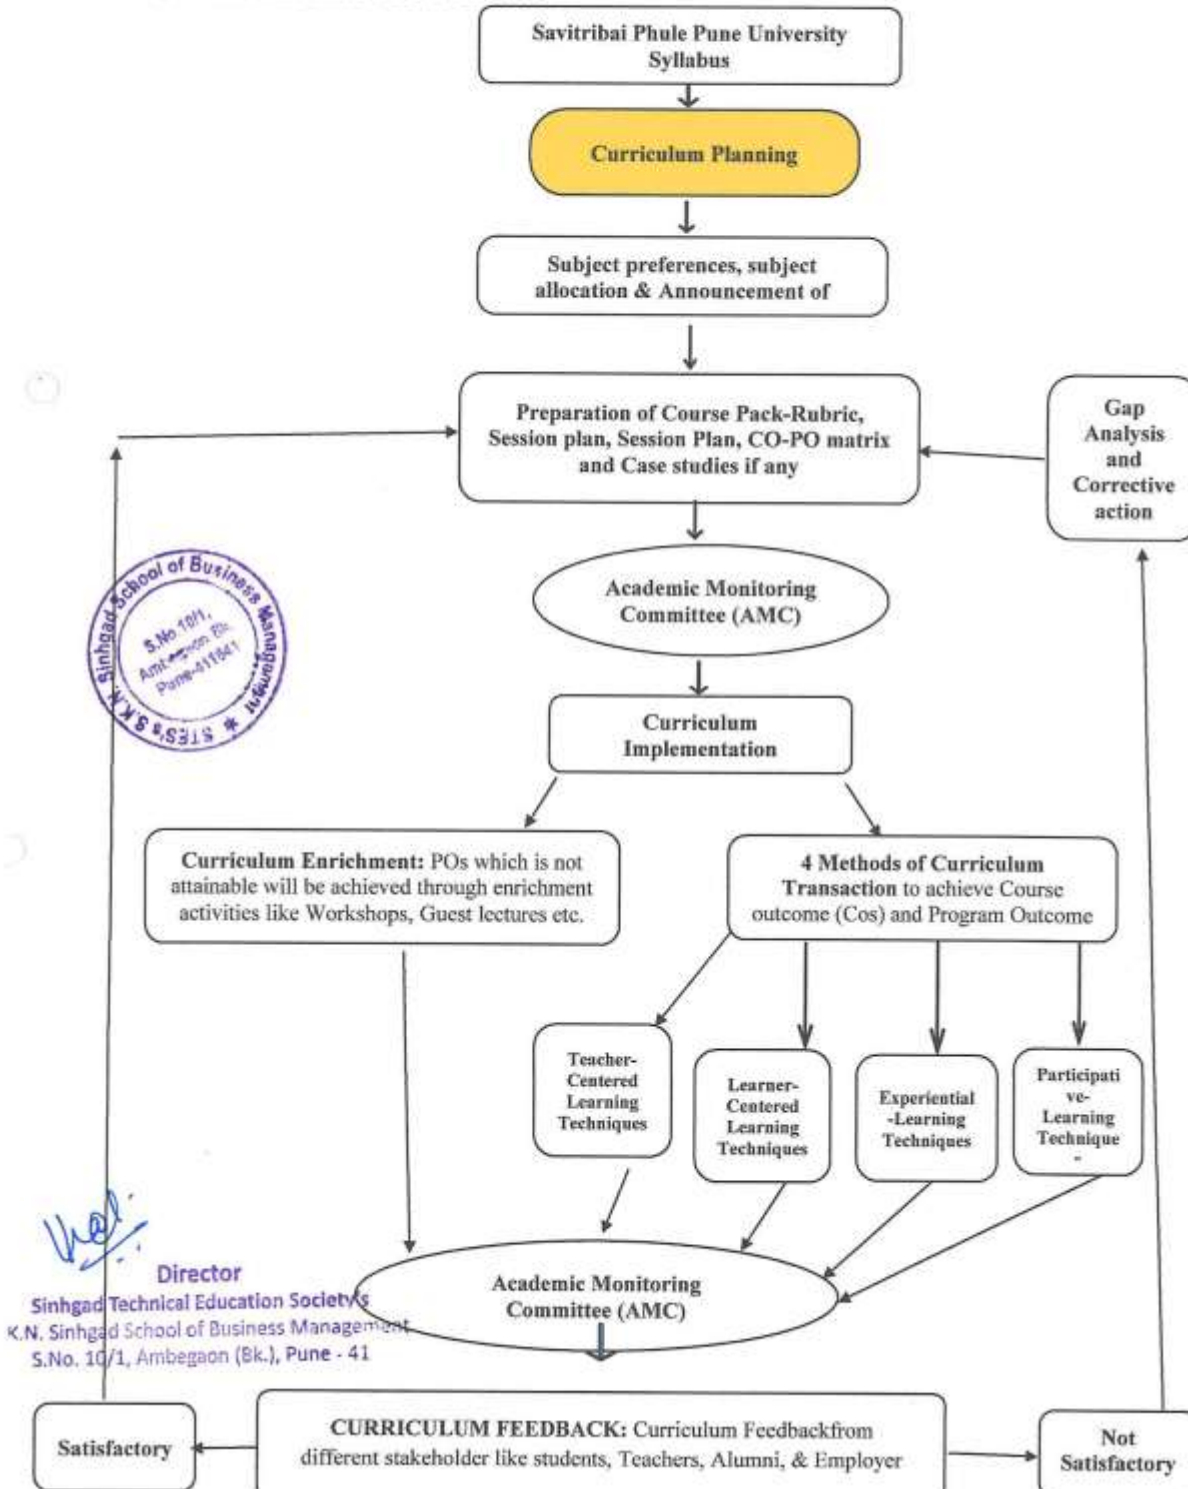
Savitribai Phule Pune University Syllabus

Curriculum Planning

Subject preferences, subject allocation & Announcement of

Preparation of Course Pack-Rubric, Session plan, Session Plan, CO-PO matrix and Case studies if any

Gap Analysis and Corrective action

Academic Monitoring Committee (AMC)

STES's S.K.N. Sinhgad School of Business Management S.No 10/1, Ambegaon Bk. Pune-411041

Curriculum Implementation

**Curriculum Enrichment:** POs which is not attainable will be achieved through enrichment activities like Workshops, Guest lectures etc.

**4 Methods of Curriculum Transaction** to achieve Course outcome (Cos) and Program Outcome

Teacher-Centered Learning Techniques

Learner-Centered Learning Techniques

Experiential -Learning Techniques

Participative-Learning Technique-

Director
Sinhgad Technical Education Society's
S.K.N. Sinhgad School of Business Management
S.No. 10/1, Ambegaon (Bk.), Pune - 41

Academic Monitoring Committee (AMC)

Satisfactory

**CURRICULUM FEEDBACK:** Curriculum Feedbackfrom different stakeholder like students, Teachers, Alumni, & Employer

Not Satisfactory